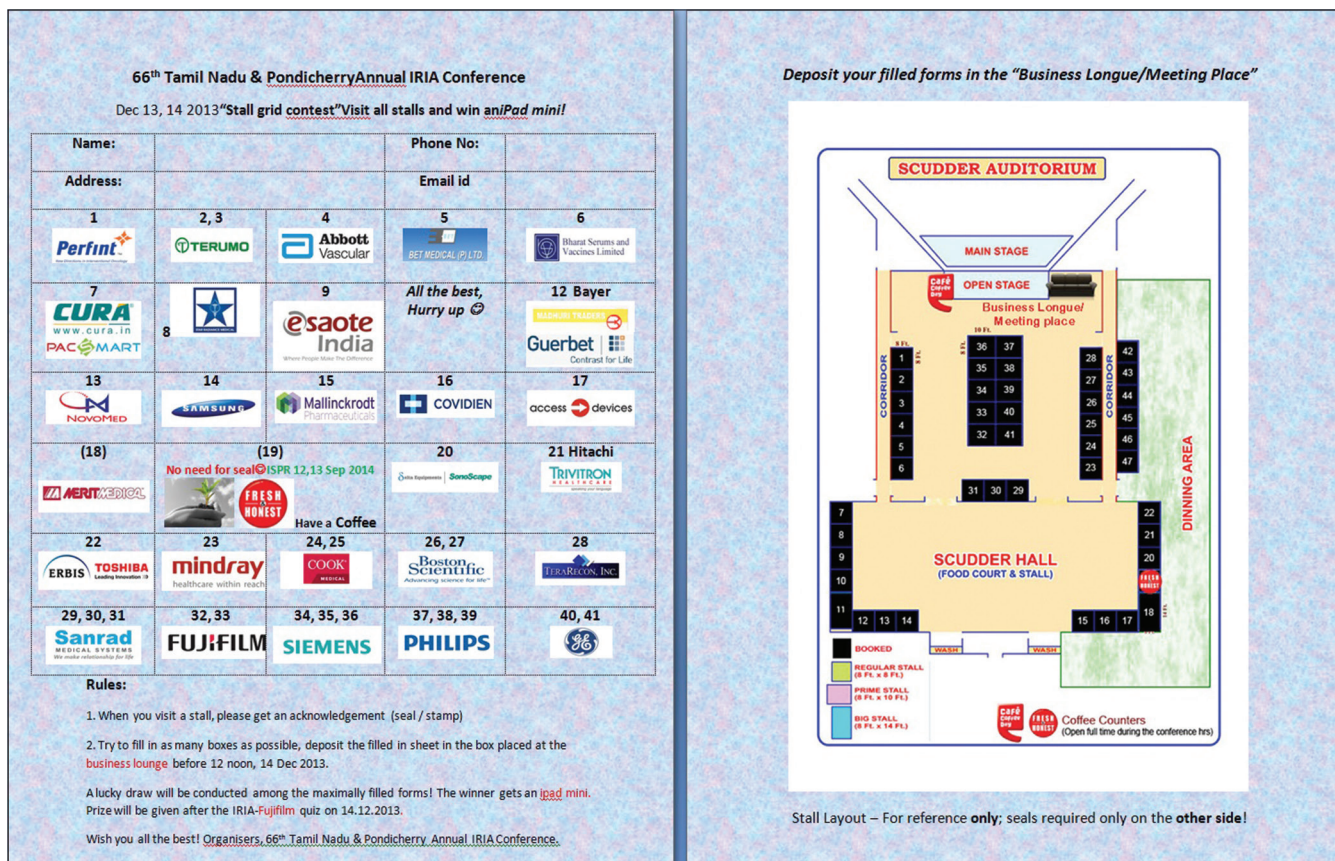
66$^{th}$ Tamil Nadu & PondicherryAnnual IRIA Conference

Dec 13, 14 2013"Stall grid contest"Visit all stalls and win aniPad mini!

| Name: | | | Phone No: | |
|---|---|---|---|---|
| Address: | | | Email id | |
| 1 Perfint | 2, 3 TERUMO | 4 Abbott Vascular | 5 BET MEDICAL (P) LTD. | 6 Bharat Serums and Vaccines Limited |
| 7 CURA www.cura.in PACSMART | 8 | 9 esaote India Where People Make The Difference | All the best, Hurry up ☺ | 12 Bayer MADHURI TRADERS Guerbet Contrast for Life |
| 13 NOVOMED | 14 SAMSUNG | 15 Mallinckrodt Pharmaceuticals | 16 COVIDIEN | 17 access devices |
| (18) MERIT MEDICAL | (19) No need for seal☺ISPR 12,13 Sep 2014 FRESH & HONEST Have a Coffee | | 20 SonoScape | 21 Hitachi TRIVITRON HEALTHCARE |
| 22 ERBIS TOSHIBA Leading Innovation | 23 mindray healthcare within reach | 24, 25 COOK MEDICAL | 26, 27 Boston Scientific Advancing science for life | 28 TERARECON, INC. |
| 29, 30, 31 Sanrad MEDICAL SYSTEMS We make relationship for life | 32, 33 FUJIFILM | 34, 35, 36 SIEMENS | 37, 38, 39 PHILIPS | 40, 41 GE |

Rules:

1. When you visit a stall, please get an acknowledgement (seal / stamp)

2. Try to fill in as many boxes as possible, deposit the filled in sheet in the box placed at the business lounge before 12 noon, 14 Dec 2013.

A lucky draw will be conducted among the maximally filled forms! The winner gets an ipad mini. Prize will be given after the IRIA-Fujifilm quiz on 14.12.2013.

Wish you all the best! Organisers, 66$^{th}$ Tamil Nadu & Pondicherry Annual IRIA Conference.

Deposit your filled forms in the "Business Longue/Meeting Place"

SCUDDER AUDITORIUM

MAIN STAGE

OPEN STAGE

Business Longue/ Meeting place

CORRIDOR

CORRIDOR

1 2 3 4 5 6

36 37 35 38 34 39 33 40 32 41

28 27 26 25 24 23

42 43 44 45 46 47

31 30 29

DINNING AREA

7 8 9 10 11 12 13 14

SCUDDER HALL (FOOD COURT & STALL)

22 21 20 18

15 16 17

WASH WASH

BOOKED

REGULAR STALL (8 Ft. x 8 Ft.)

PRIME STALL (8 Ft. x 10 Ft.)

BIG STALL (8 Ft. x 14 Ft.)

Coffee Counters (Open full time during the conference hrs)

Stall Layout – For reference only; seals required only on the other side!